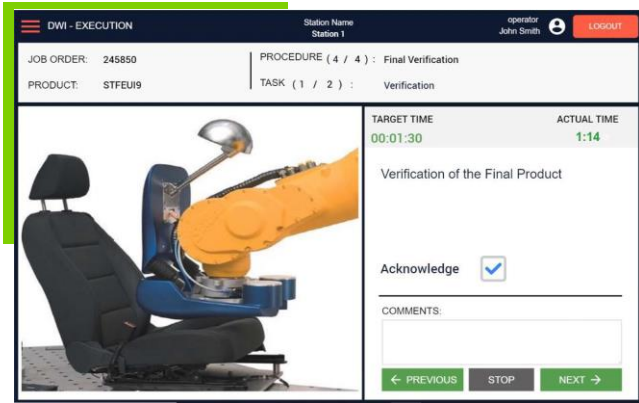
DWI - EXECUTION

Station Name
Station 1

operator
John Smith

LOGOUT

JOB ORDER: 245850
PRODUCT: STFEUI9

PROCEDURE ( 4 / 4 ) : Final Verification
TASK ( 1 / 2 ) : Verification

TARGET TIME
00:01:30

ACTUAL TIME
1:14

Verification of the Final Product

Acknowledge

COMMENTS:

← PREVIOUS
STOP
NEXT →